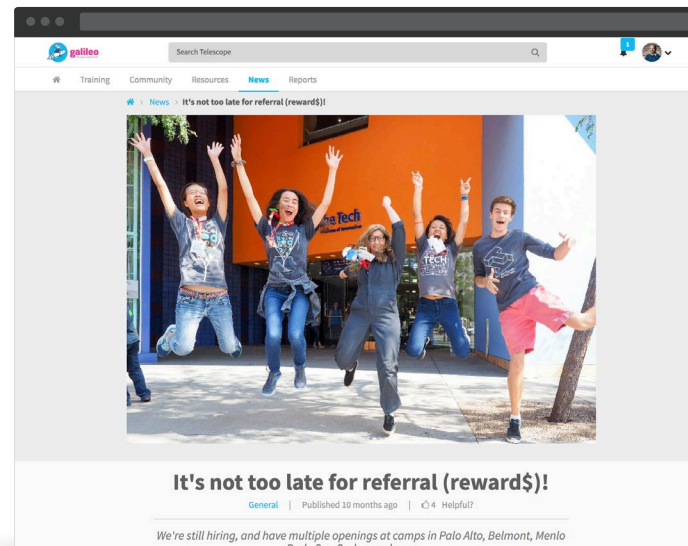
galileo

Search Telescope

1

Training Community Resources News Reports

News > It's not too late for referral (reward$)!

The Tech

TECH

It's not too late for referral (reward$)!

General | Published 10 months ago | 4 Helpful?

We're still hiring, and have multiple openings at camps in Palo Alto, Belmont, Menlo